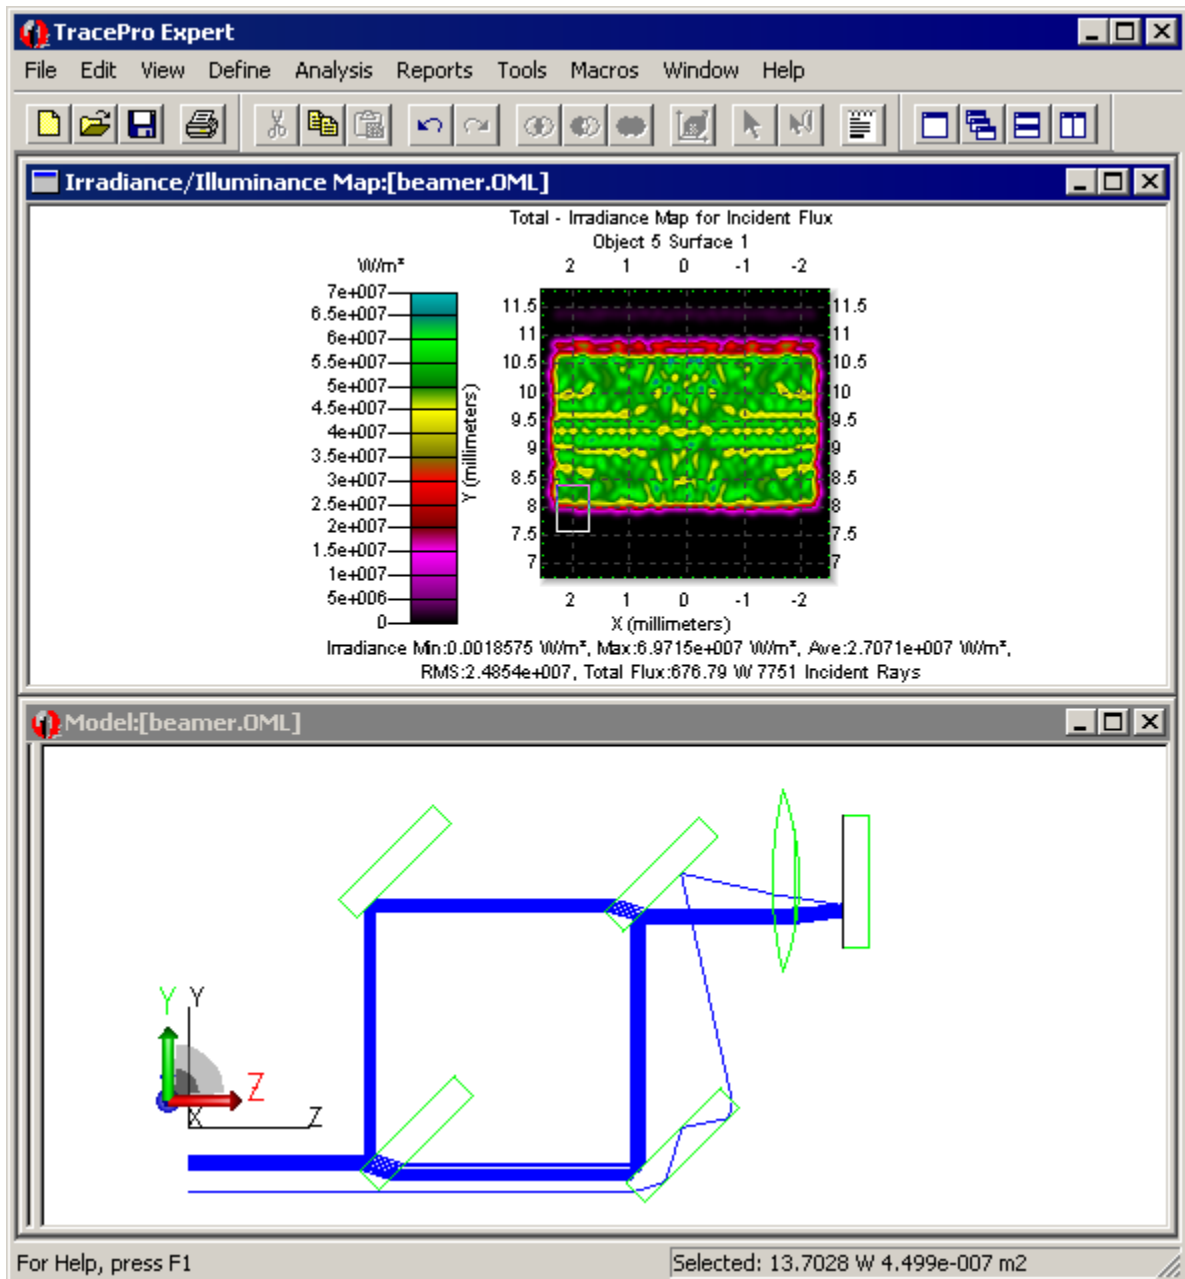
TracePro Expert

File Edit View Define Analysis Reports Tools Macros Window Help

Irradiance/Illuminance Map:[beamer.OML]

Total - Irradiance Map for Incident Flux
Object 5 Surface 1

W/m²

7e+007
6.5e+007
6e+007
5.5e+007
5e+007
4.5e+007
4e+007
3.5e+007
3e+007
2.5e+007
2e+007
1.5e+007
1e+007
5e+006
0

Y (millimeters)

2 1 0 -1 -2

11.5
11
10.5
10
9.5
9
8.5
8
7.5
7

2 1 0 -1 -2
X (millimeters)

Irradiance Min:0.0018575 W/m², Max:6.9715e+007 W/m², Ave:2.7071e+007 W/m², RMS:2.4854e+007, Total Flux:676.79 W 7751 Incident Rays

Model:[beamer.OML]

Y Y
Z
X Z

For Help, press F1

Selected: 13.7028 W 4.499e-007 m2